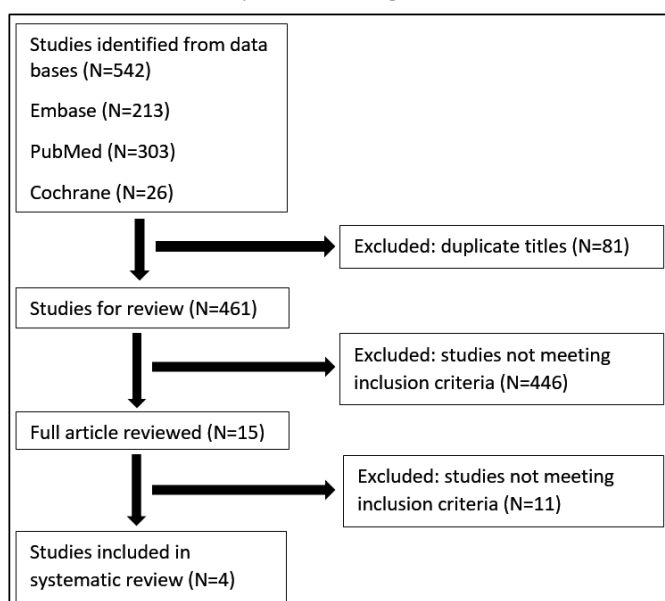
Studies identified from data bases (N=542)

Embase (N=213)

PubMed (N=303)

Cochrane (N=26)

Excluded: duplicate titles (N=81)

Studies for review (N=461)

Excluded: studies not meeting inclusion criteria (N=446)

Full article reviewed (N=15)

Excluded: studies not meeting inclusion criteria (N=11)

Studies included in systematic review (N=4)